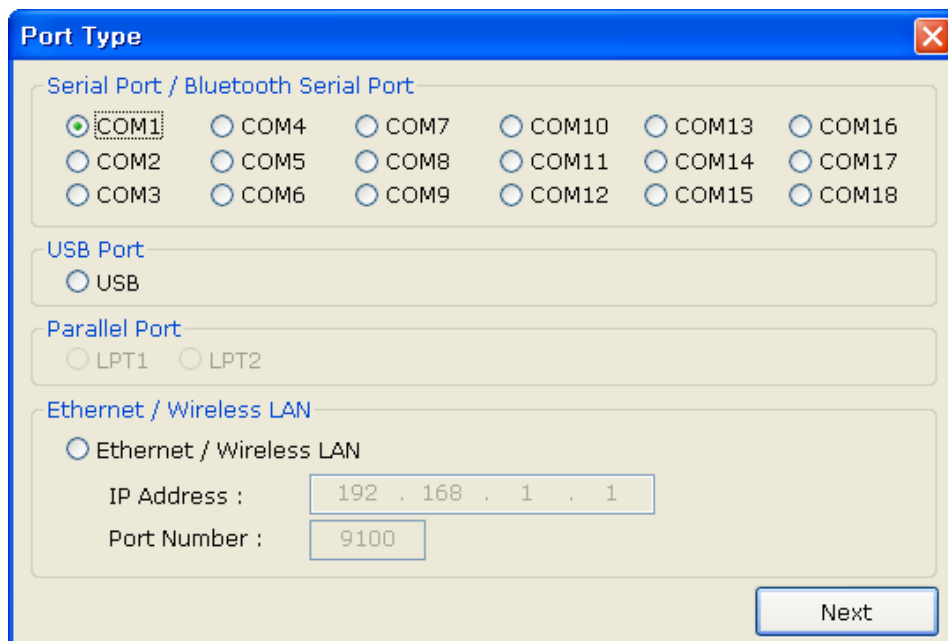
Port Type

Serial Port / Bluetooth Serial Port

COM1 COM4 COM7 COM10 COM13 COM16
COM2 COM5 COM8 COM11 COM14 COM17
COM3 COM6 COM9 COM12 COM15 COM18

USB Port

USB

Parallel Port

LPT1 LPT2

Ethernet / Wireless LAN

Ethernet / Wireless LAN

IP Address : 192 . 168 . 1 . 1

Port Number : 9100

Next